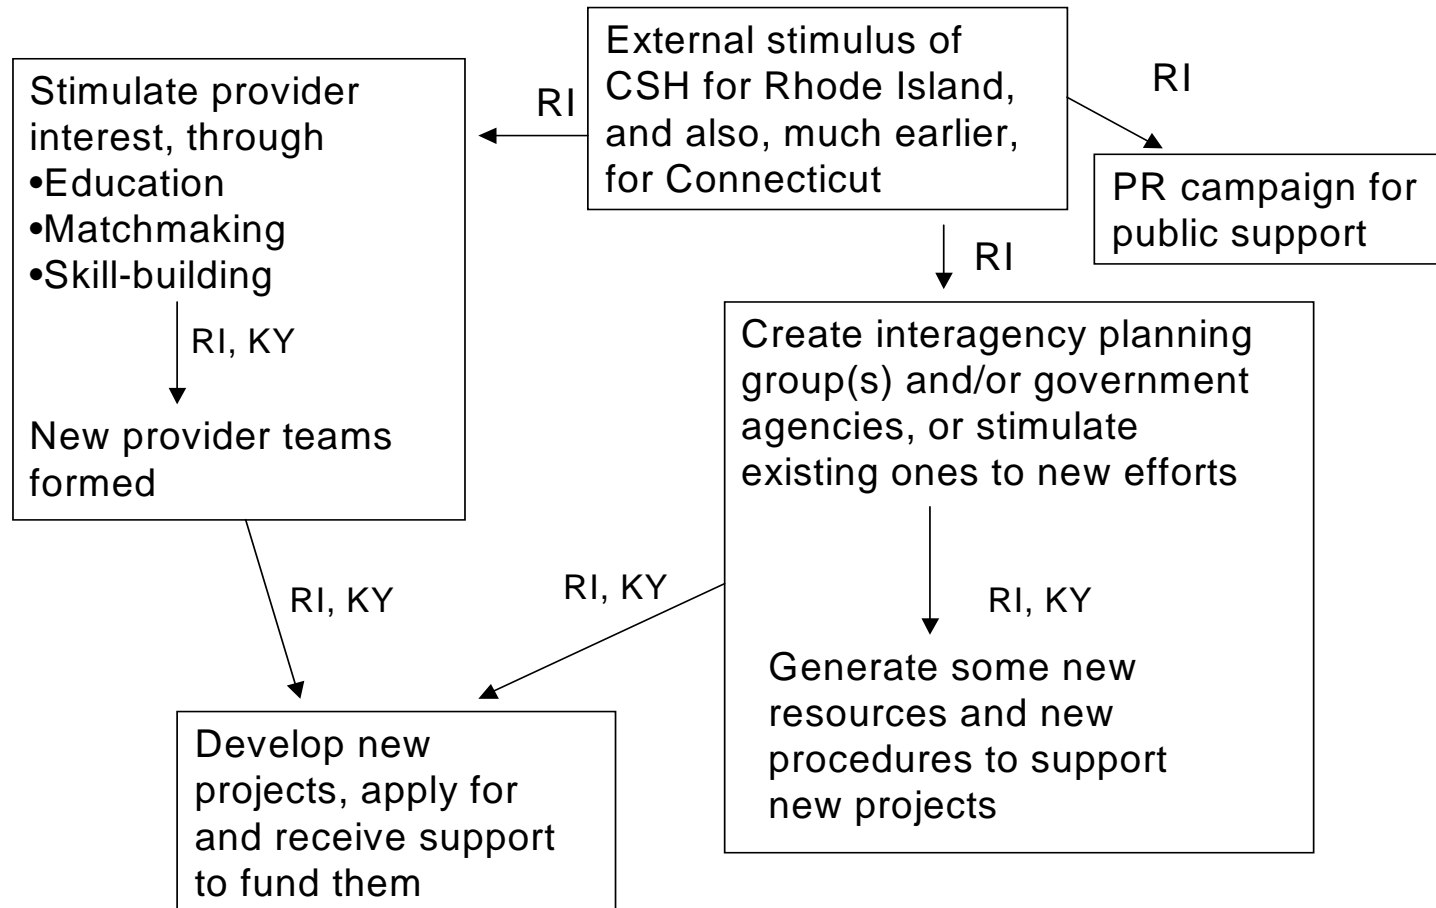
External stimulus of CSH for Rhode Island, and also, much earlier, for Connecticut

RI

Stimulate provider interest, through
•Education
•Matchmaking
•Skill-building

RI, KY

New provider teams formed

RI

PR campaign for public support

RI

Create interagency planning group(s) and/or government agencies, or stimulate existing ones to new efforts

RI, KY

Generate some new resources and new procedures to support new projects

RI, KY

RI, KY

Develop new projects, apply for and receive support to fund them